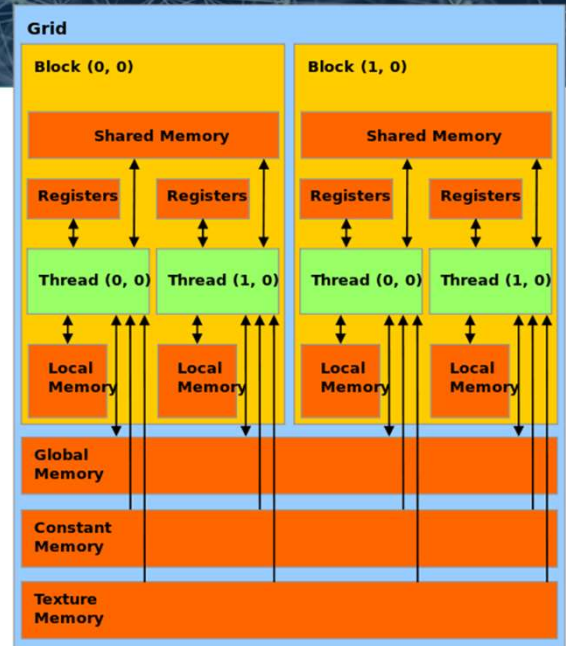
Grid

Block (0, 0)

Shared Memory

Registers

Registers

Thread (0, 0)

Thread (1, 0)

Local Memory

Local Memory

Block (1, 0)

Shared Memory

Registers

Registers

Thread (0, 0)

Thread (1, 0)

Local Memory

Local Memory

Global Memory

Constant Memory

Texture Memory